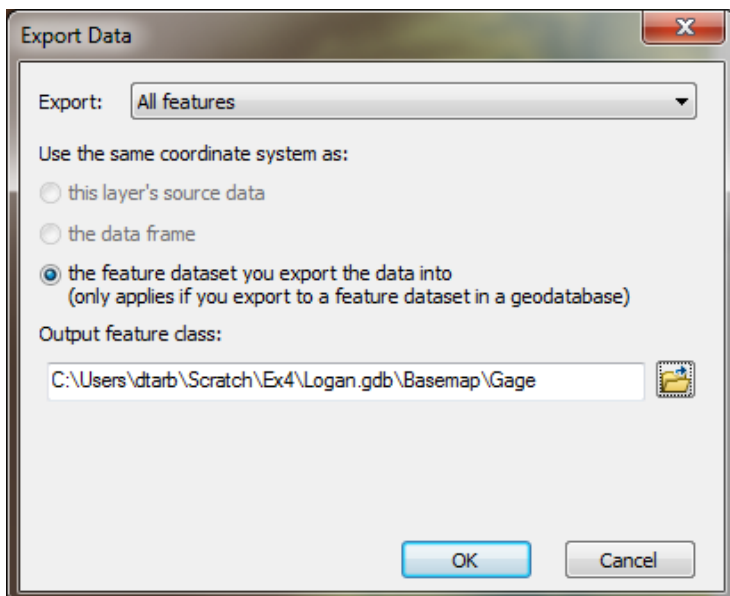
Export Data

Export: All features

Use the same coordinate system as:

this layer's source data

the data frame

the feature dataset you export the data into
(only applies if you export to a feature dataset in a geodatabase)

Output feature class:

C:\Users\dtarb\Scratch\Ex4\Logan.gdb\Basemap\Gage

OK

Cancel